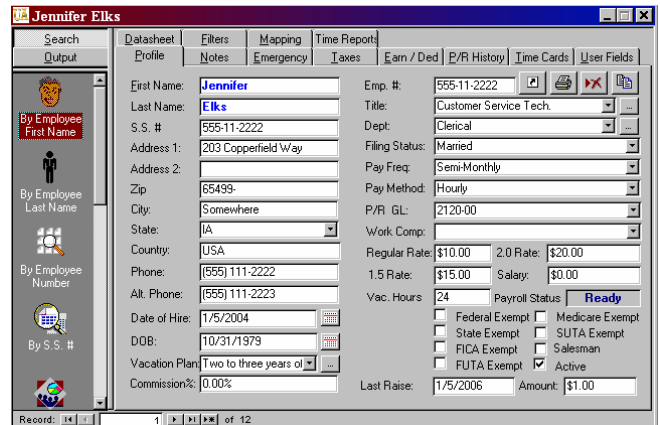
Jennifer Elks

Search
Output

By Employee First Name
By Employee Last Name
By Employee Number
By S.S. #

Datasheet
Filters
Mapping
Time Reports
Profile
Notes
Emergency
Taxes
Earn / Ded
P/R History
Time Cards
User Fields

First Name: Jennifer
Last Name: Elks
S.S. # 555-11-2222
Address 1: 203 Copperfield Way
Address 2:
Zip 65499-
City: Somewhere
State: IA
Country: USA
Phone: (555) 111-2222
Alt. Phone: (555) 111-2223
Date of Hire: 1/5/2004
DOB: 10/31/1979
Vacation Plan: Two to three years of
Commission%: 0.00%

Emp. #: 555-11-2222
Title: Customer Service Tech.
Dept: Clerical
Filing Status: Married
Pay Freq: Semi-Monthly
Pay Method: Hourly
P/R GL: 2120-00
Work Comp:
Regular Rate: $10.00
2.0 Rate: $20.00
1.5 Rate: $15.00
Salary: $0.00
Vac. Hours 24
Payroll Status Ready
Federal Exempt
Medicare Exempt
State Exempt
SUTA Exempt
FICA Exempt
Salesman
FUTA Exempt
Active
Last Raise: 1/5/2006
Amount: $1.00

Record: 1 of 12